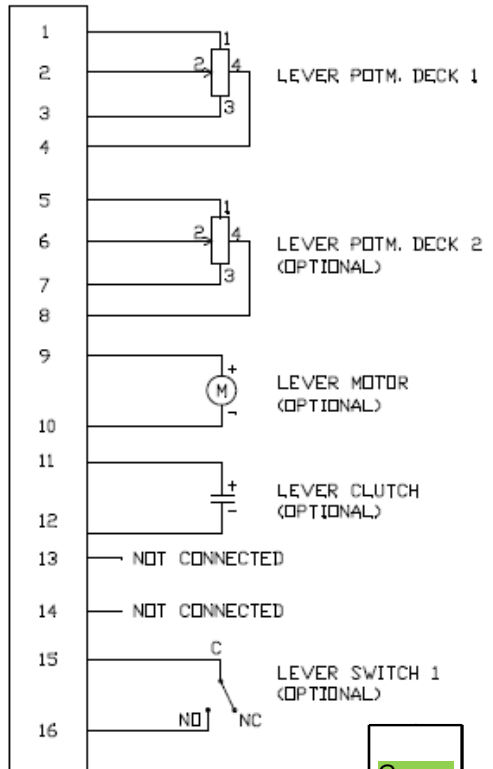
1
2
3
4
1
2
4
3
LEVER POTM. DECK 1

5
6
7
8
1
2
4
3
LEVER POTM. DECK 2
(OPTIONAL)

9
10
+
M
-
LEVER MOTOR
(OPTIONAL)

11
12
+
-
LEVER CLUTCH
(OPTIONAL)

13
NOT CONNECTED

14
NOT CONNECTED

15
16
C
NO
NC
LEVER SWITCH 1
(OPTIONAL)